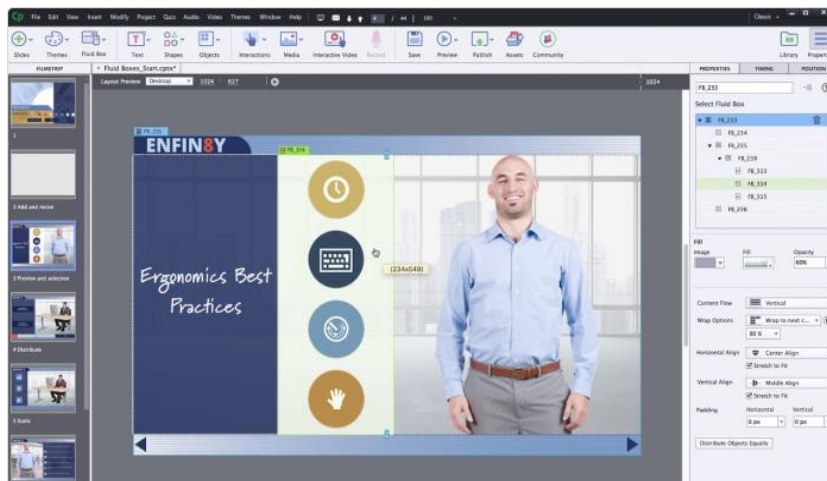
Cp File Edit View Insert Modify Project Quiz Audio Video Themes Window Help 1 / 44 100 Classic

Slides Themes Fluid Box Text Shapes Objects Interactions Media Interactive Video Record Save Preview Publish Assets Community Library Properties

FILMSTRIP Fluid Boxes_Start.cptx* PROPERTIES TIMING POSITION

Layout Preview Desktop 1024 627 1024

1

2 Add and resize

3 Preview and selection

4 Distribute

5 Static

FB_233
ENFIN8Y
FB_314
Ergonomics Best Practices
(234x549)

FB_233
Select Fluid Box
FB_233
FB_234
FB_235
FB_238
FB_313
FB_314
FB_315
FB_236

Fill
Image Fill Opacity
60%

Content Flow Vertical
Wrap Options Wrap to next c...
80 %
Horizontal Align Center Align
Stretch to Fit
Vertical Align Middle Align
Stretch to Fit
Padding Horizontal Vertical
0 px 0 px
Distribute Objects Equally